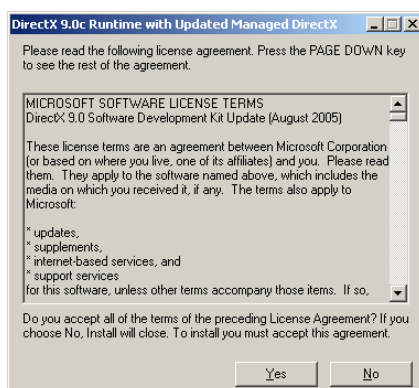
DirectX 9.0c Runtime with Updated Managed DirectX

Please read the following license agreement. Press the PAGE DOWN key to see the rest of the agreement.

MICROSOFT SOFTWARE LICENSE TERMS
DirectX 9.0 Software Development Kit Update (August 2005)

These license terms are an agreement between Microsoft Corporation (or based on where you live, one of its affiliates) and you. Please read them. They apply to the software named above, which includes the media on which you received it, if any. The terms also apply to Microsoft:

* updates,
* supplements,
* internet-based services, and
* support services
for this software, unless other terms accompany those items. If so,

Do you accept all of the terms of the preceding License Agreement? If you choose No, Install will close. To install you must accept this agreement.

Yes No